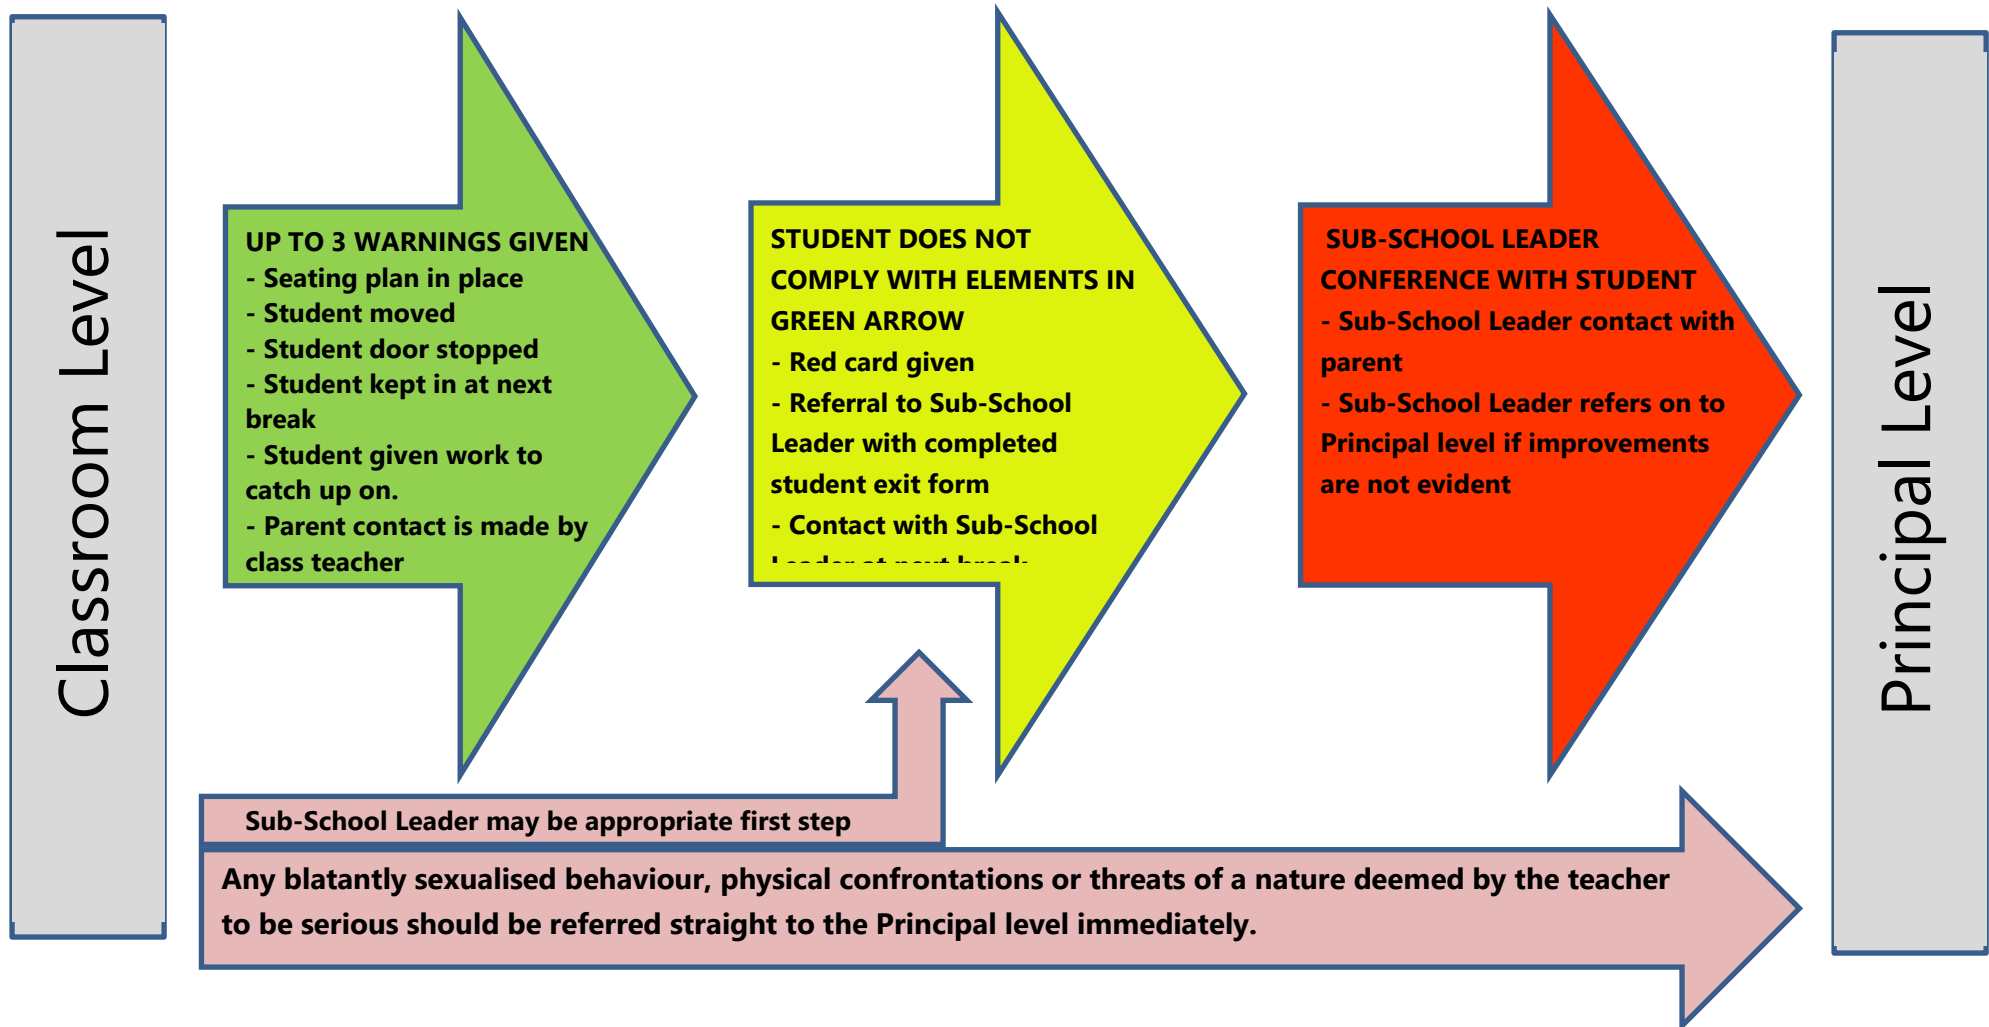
Classroom Level

UP TO 3 WARNINGS GIVEN
- Seating plan in place
- Student moved
- Student door stopped
- Student kept in at next break
- Student given work to catch up on.
- Parent contact is made by class teacher

STUDENT DOES NOT COMPLY WITH ELEMENTS IN GREEN ARROW
- Red card given
- Referral to Sub-School Leader with completed student exit form
- Contact with Sub-School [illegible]

SUB-SCHOOL LEADER CONFERENCE WITH STUDENT
- Sub-School Leader contact with parent
- Sub-School Leader refers on to Principal level if improvements are not evident

Principal Level

Sub-School Leader may be appropriate first step

Any blatantly sexualised behaviour, physical confrontations or threats of a nature deemed by the teacher to be serious should be referred straight to the Principal level immediately.